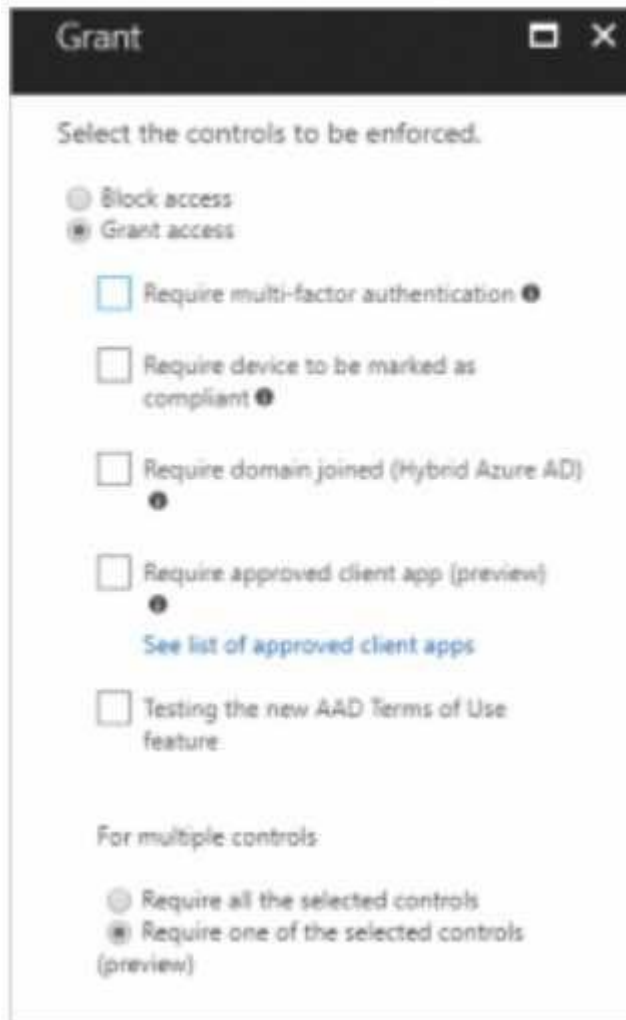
Grant

Select the controls to be enforced.

Block access
Grant access

Require multi-factor authentication

Require device to be marked as compliant

Require domain joined (Hybrid Azure AD)

Require approved client app (preview)

See list of approved client apps

Testing the new AAD Terms of Use feature

For multiple controls

Require all the selected controls
Require one of the selected controls (preview)